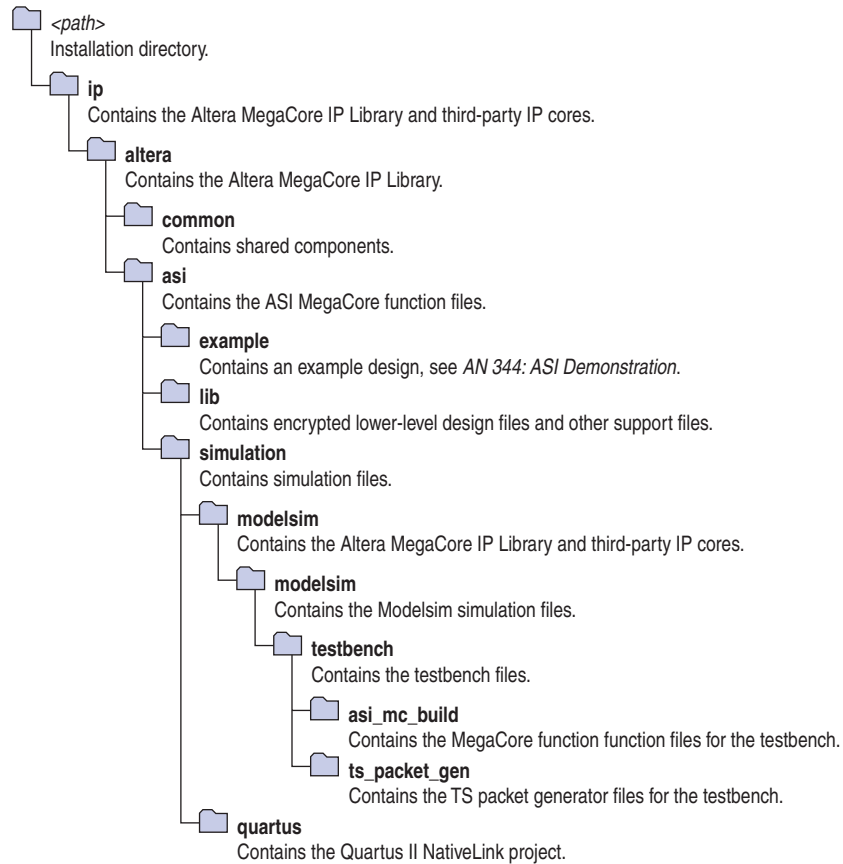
<path>
Installation directory.

ip
Contains the Altera MegaCore IP Library and third-party IP cores.

altera
Contains the Altera MegaCore IP Library.

common
Contains shared components.

asi
Contains the ASI MegaCore function files.

example
Contains an example design, see AN 344: ASI Demonstration.

lib
Contains encrypted lower-level design files and other support files.

simulation
Contains simulation files.

modelsim
Contains the Altera MegaCore IP Library and third-party IP cores.

modelsim
Contains the Modelsim simulation files.

testbench
Contains the testbench files.

asi_mc_build
Contains the MegaCore function function files for the testbench.

ts_packet_gen
Contains the TS packet generator files for the testbench.

quartus
Contains the Quartus II NativeLink project.